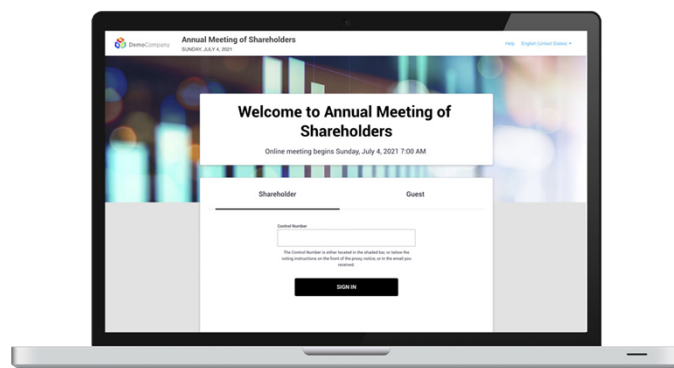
DemoCompany
Annual Meeting of Shareholders
SUNDAY, JULY 4, 2021

Help English (United States)

Welcome to Annual Meeting of Shareholders

Online meeting begins Sunday, July 4, 2021 7:00 AM

Shareholder
Guest

Control Number

The Control Number is either located in the shaded bar, or below the voting instructions on the front of the proxy notice, or in the email you received.

SIGN IN